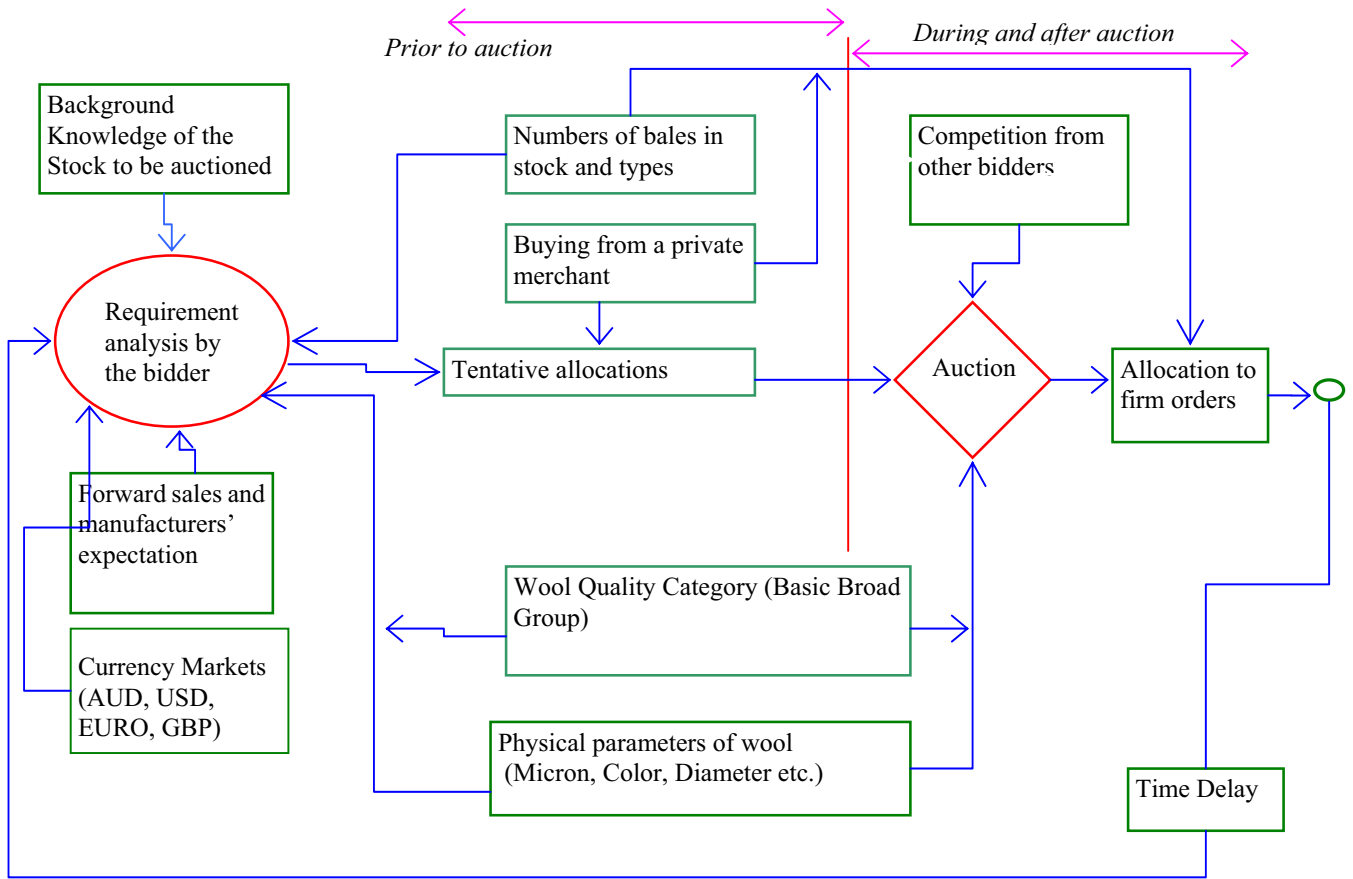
Prior to auction

During and after auction

Background Knowledge of the Stock to be auctioned

Numbers of bales in stock and types

Competition from other bidders

Buying from a private merchant

Requirement analysis by the bidder

Tentative allocations

Auction

Allocation to firm orders

Forward sales and manufacturers' expectation

Wool Quality Category (Basic Broad Group)

Currency Markets (AUD, USD, EURO, GBP)

Physical parameters of wool (Micron, Color, Diameter etc.)

Time Delay